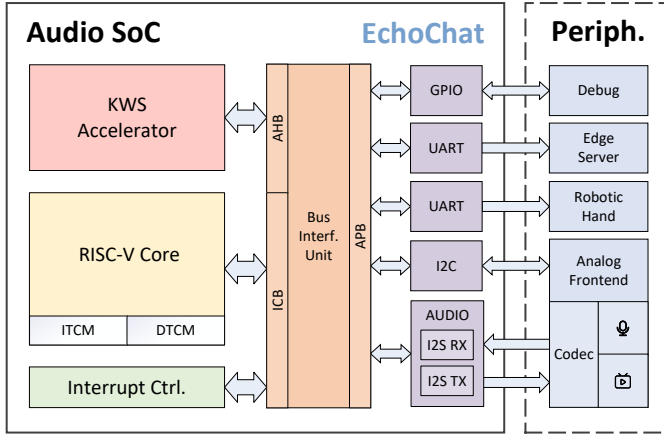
Audio SoC

EchoChat

Periph.

KWS Accelerator

RISC-V Core

ITCM

DTCM

Interrupt Ctrl.

AHB

ICB

Bus Interf. Unit

APB

GPIO

UART

UART

I2C

AUDIO

I2S RX

I2S TX

Debug

Edge Server

Robotic Hand

Analog Frontend

Codec